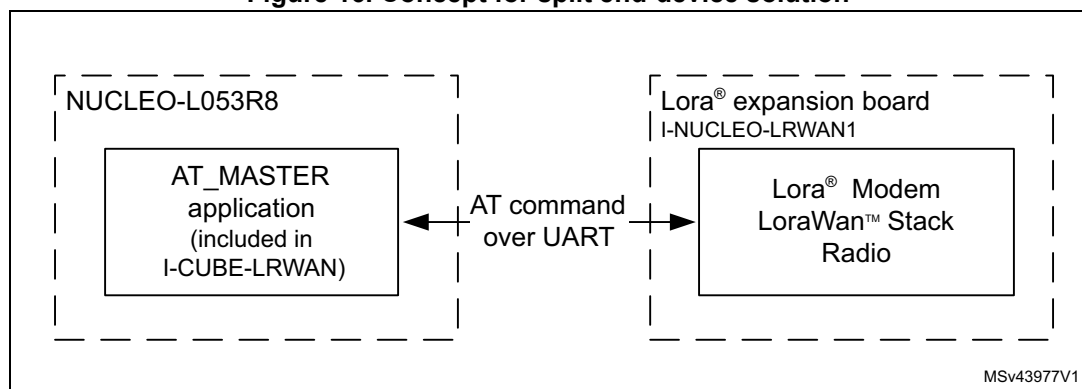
Figure 10. Concept for split end-device solution

NUCLEO-L053R8

AT_MASTER application (included in I-CUBE-LRWAN)

AT command over UART

Lora® expansion board
I-NUCLEO-LRWAN1

Lora® Modem
LoraWan™ Stack
Radio

MSv43977V1